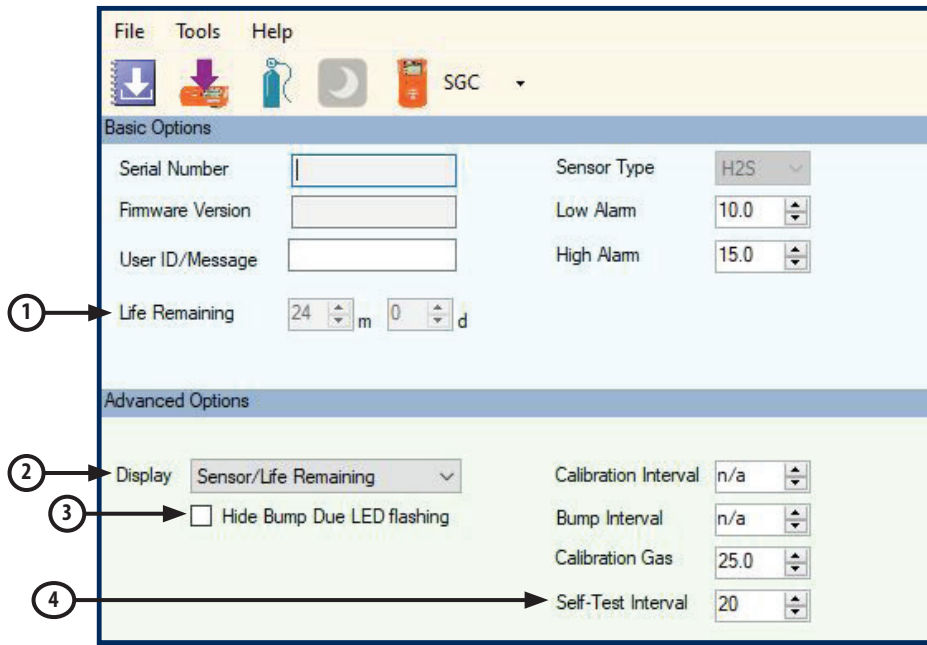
File Tools Help

SGC

Basic Options

Serial Number

Firmware Version

User ID/Message

1 Life Remaining 24 m 0 d

Sensor Type H2S

Low Alarm 10.0

High Alarm 15.0

Advanced Options

2 Display Sensor/Life Remaining

3 Hide Bump Due LED flashing

Calibration Interval n/a

Bump Interval n/a

Calibration Gas 25.0

4 Self-Test Interval 20